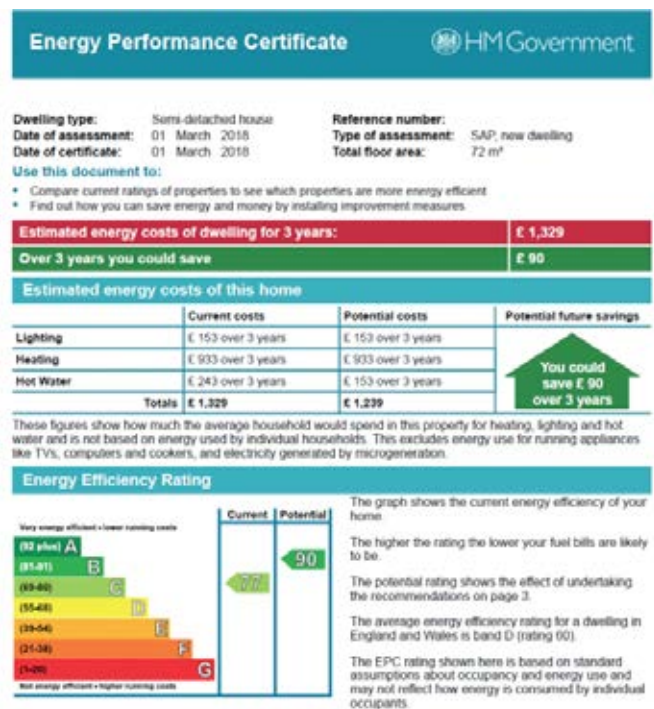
Energy Performance Certificate

HM Government

Dwelling type: Semi-detached house
Date of assessment: 01 March 2018
Date of certificate: 01 March 2018

Reference number:
Type of assessment: SAP, new dwelling
Total floor area: 72 m²

Use this document to:

- Compare current ratings of properties to see which properties are more energy efficient
- Find out how you can save energy and money by installing improvement measures

| Estimated energy costs of dwelling for 3 years: | £ 1,329 |
|---|---|
| Over 3 years you could save | £ 90 |

Estimated energy costs of this home

| | Current costs | Potential costs | Potential future savings |
|---|---|---|---|
| Lighting | £ 153 over 3 years | £ 153 over 3 years | You could save £ 90 over 3 years |
| Heating | £ 933 over 3 years | £ 933 over 3 years | |
| Hot Water | £ 243 over 3 years | £ 153 over 3 years | |
| Totals | £ 1,329 | £ 1,239 | |

These figures show how much the average household would spend in this property for heating, lighting and hot water and is not based on energy used by individual households. This excludes energy use for running appliances like TVs, computers and cookers, and electricity generated by microgeneration.

Energy Efficiency Rating

Very energy efficient - lower running costs

(92 plus) A
(81-91) B
(69-80) C
(55-68) D
(39-54) E
(21-38) F
(1-20) G

Not energy efficient - higher running costs

Current: 77
Potential: 90

The graph shows the current energy efficiency of your home.

The higher the rating the lower your fuel bills are likely to be.

The potential rating shows the effect of undertaking the recommendations on page 3.

The average energy efficiency rating for a dwelling in England and Wales is band D (rating 60).

The EPC rating shown here is based on standard assumptions about occupancy and energy use and may not reflect how energy is consumed by individual occupants.